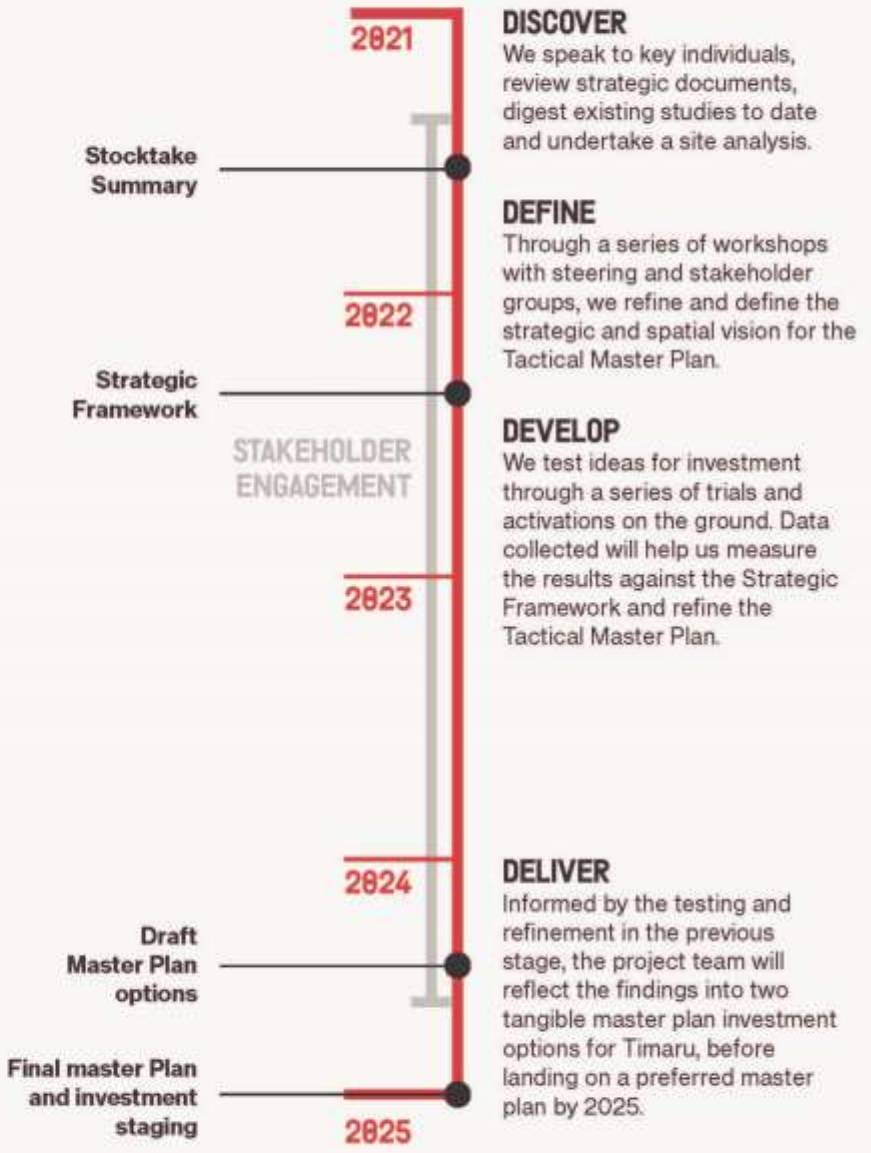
2021

DISCOVER
We speak to key individuals, review strategic documents, digest existing studies to date and undertake a site analysis.

Stocktake Summary

DEFINE
Through a series of workshops with steering and stakeholder groups, we refine and define the strategic and spatial vision for the Tactical Master Plan.

2022

Strategic Framework

STAKEHOLDER ENGAGEMENT

DEVELOP
We test ideas for investment through a series of trials and activations on the ground. Data collected will help us measure the results against the Strategic Framework and refine the Tactical Master Plan.

2023

2024

DELIVER
Informed by the testing and refinement in the previous stage, the project team will reflect the findings into two tangible master plan investment options for Timaru, before landing on a preferred master plan by 2025.

Draft Master Plan options

Final master Plan and investment staging

2025